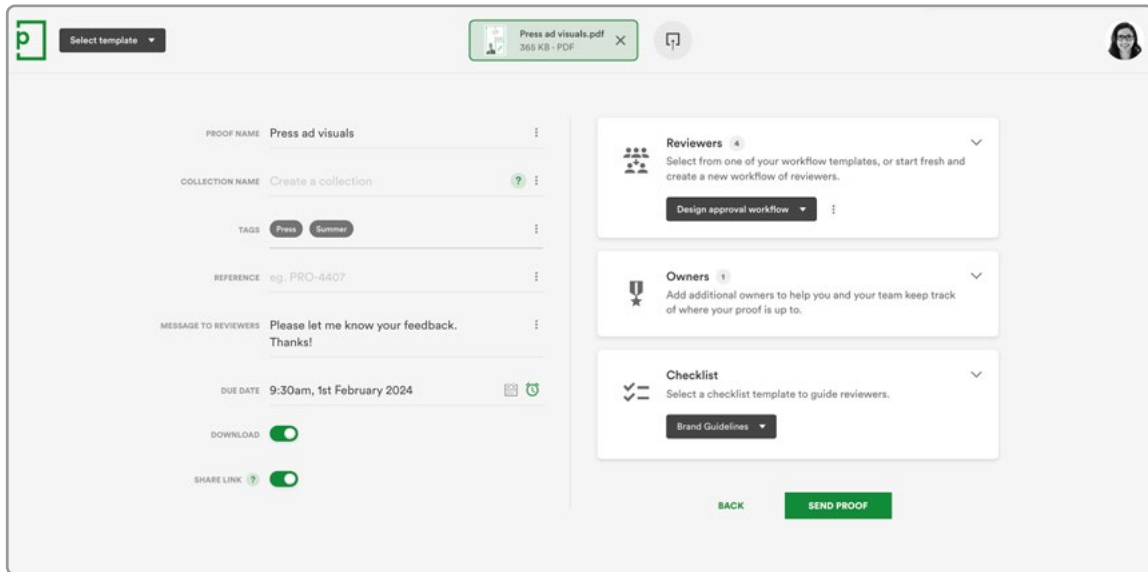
p

Select template ▾

Press ad visuals.pdf
365 KB - PDF

PROOF NAME Press ad visuals

COLLECTION NAME Create a collection

TAGS Press Summer

REFERENCE eg. PRO-4407

MESSAGE TO REVIEWERS Please let me know your feedback. Thanks!

DUE DATE 9:30am, 1st February 2024

DOWNLOAD

SHARE LINK ?

Reviewers 4
Select from one of your workflow templates, or start fresh and create a new workflow of reviewers.

Design approval workflow ▾

Owners 1
Add additional owners to help you and your team keep track of where your proof is up to.

Checklist
Select a checklist template to guide reviewers.

Brand Guidelines ▾

BACK

SEND PROOF